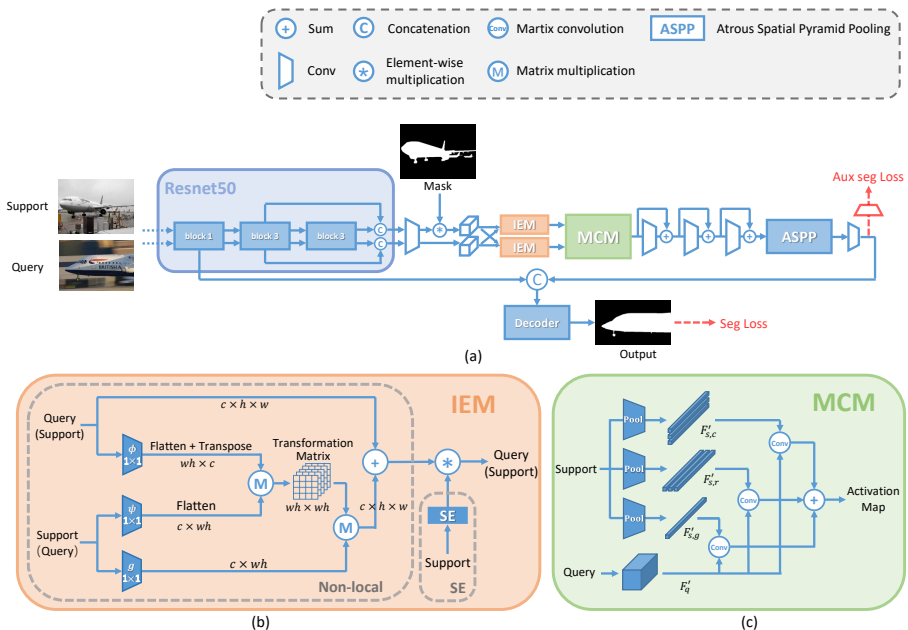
+ Sum
C Concatenation
Conv Martix convolution
ASPP Atrous Spatial Pyramid Pooling
Conv
* Element-wise multiplication
M Matrix multiplication

Support
Query
Resnet50
block 1
block 3
block 3
C
C
Mask
*
IEM
IEM
MCM
+
+
+
ASPP
Aux seg Loss
C
Decoder
Output
Seg Loss
(a)

IEM
Query (Support)
$c \times h \times w$
$\phi$ $1 \times 1$
Flatten + Transpose
$wh \times c$
Transformation Matrix
M
$wh \times wh$
$\psi$ $1 \times 1$
Flatten
$c \times wh$
Support (Query)
$g$ $1 \times 1$
$c \times wh$
M
$c \times h \times w$
+
*
Query (Support)
SE
Support
Non-local
SE
(b)

MCM
Pool
Pool
Pool
Support
$F'_{s,c}$
$F'_{s,r}$
$F'_{s,g}$
Conv
Conv
Conv
+
Activation Map
Query
$F'_q$
(c)